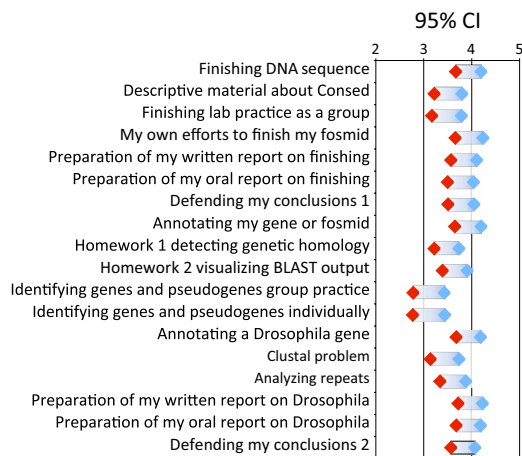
95% CI

2 3 4 5

Finishing DNA sequence
Descriptive material about Consed
Finishing lab practice as a group
My own efforts to finish my fosmid
Preparation of my written report on finishing
Preparation of my oral report on finishing
Defending my conclusions 1
Annotating my gene or fosmid
Homework 1 detecting genetic homology
Homework 2 visualizing BLAST output
Identifying genes and pseudogenes group practice
Identifying genes and pseudogenes individually
Annotating a Drosophila gene
Clustal problem
Analyzing repeats
Preparation of my written report on Drosophila
Preparation of my oral report on Drosophila
Defending my conclusions 2